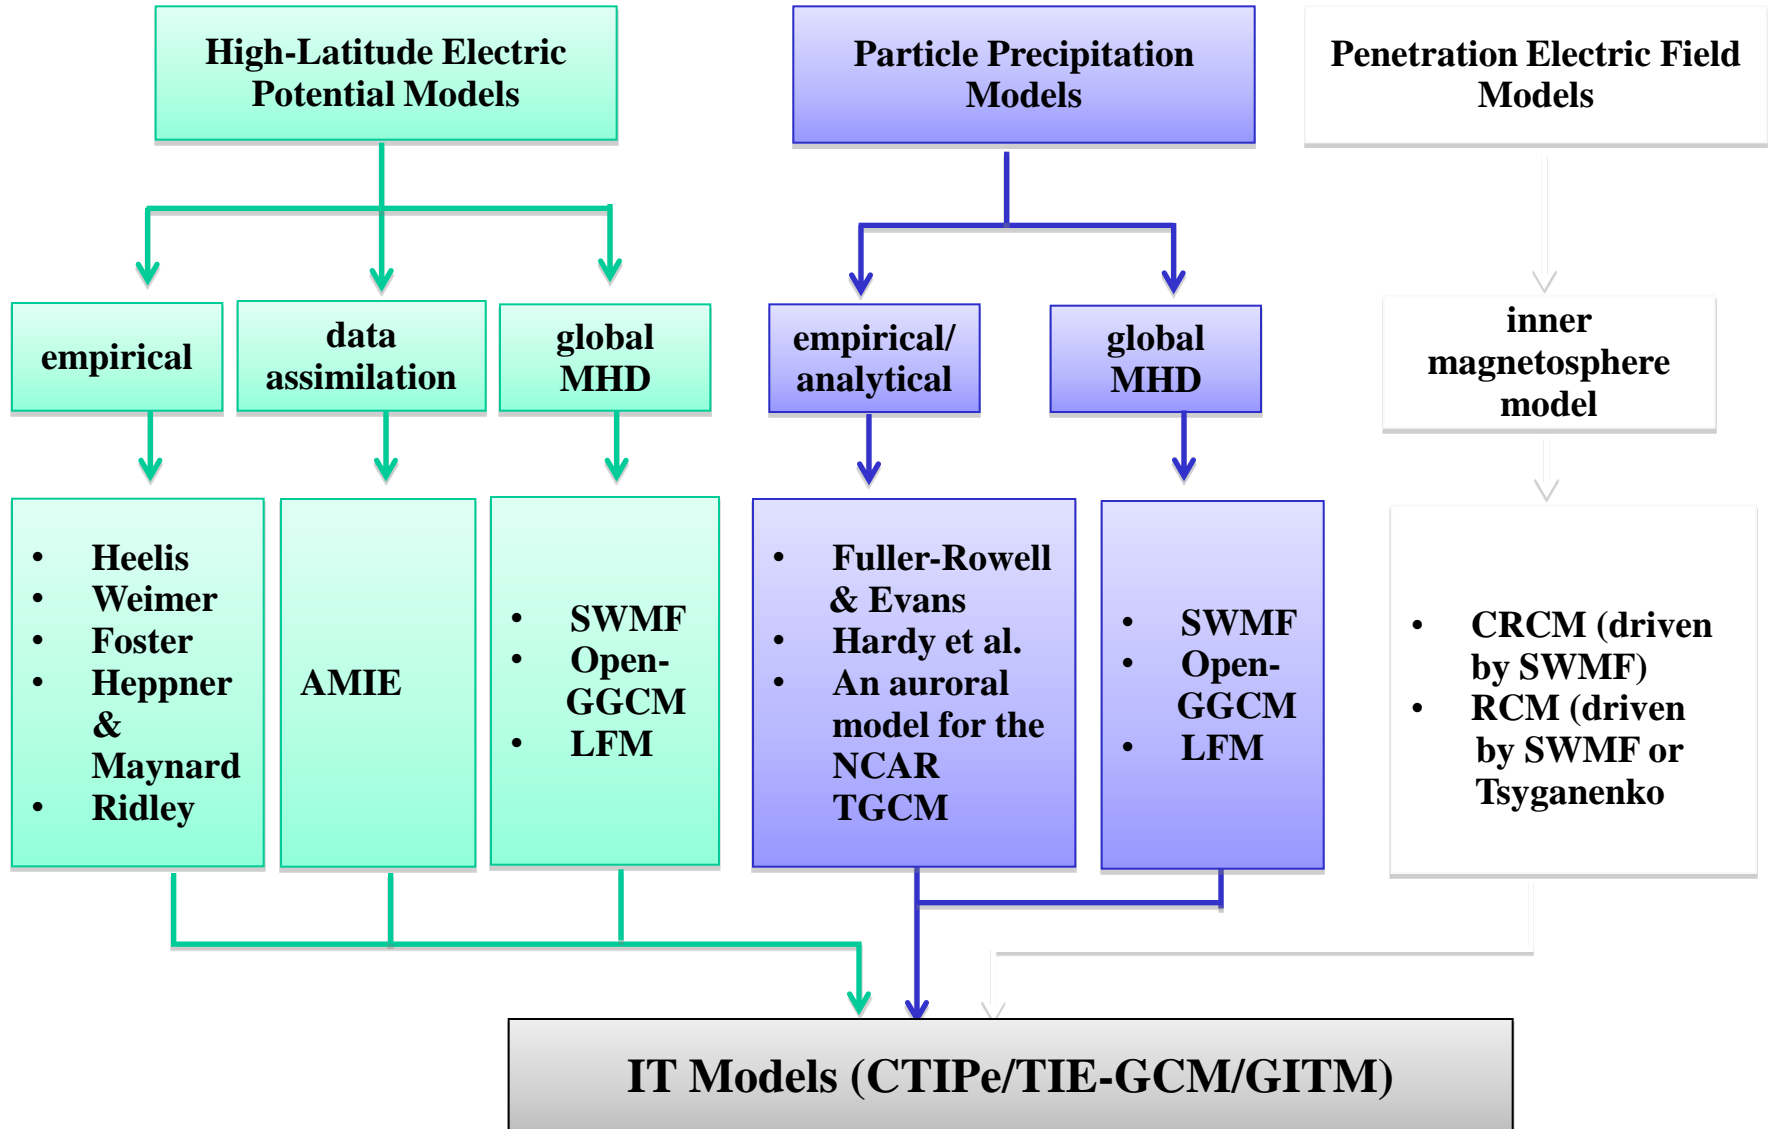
High-Latitude Electric Potential Models

Particle Precipitation Models

Penetration Electric Field Models

empirical

data assimilation

global MHD

empirical/ analytical

global MHD

inner magnetosphere model

• Heelis
• Weimer
• Foster
• Heppner & Maynard
• Ridley

AMIE

• SWMF
• Open-GGCM
• LFM

• Fuller-Rowell & Evans
• Hardy et al.
• An auroral model for the NCAR TGCM

• SWMF
• Open-GGCM
• LFM

• CRCM (driven by SWMF)
• RCM (driven by SWMF or Tsyganenko

IT Models (CTIPe/TIE-GCM/GITM)